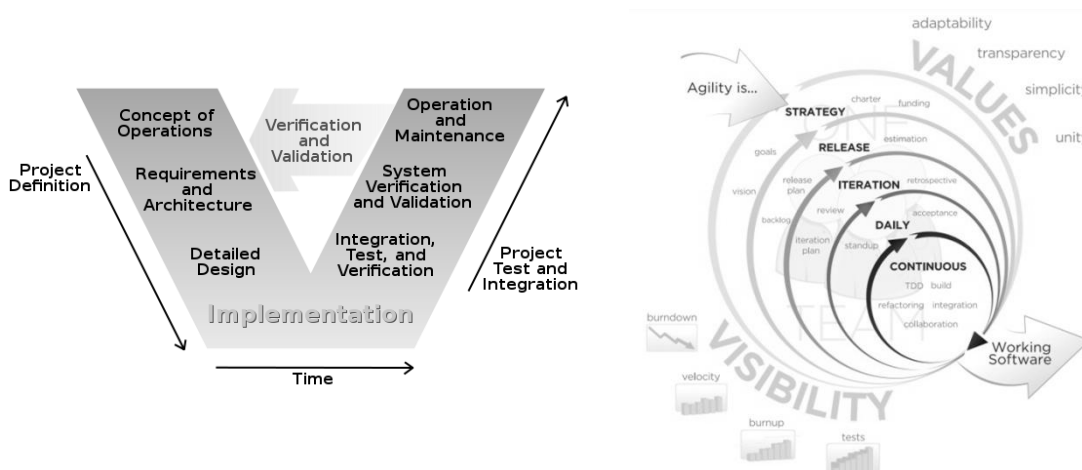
Project Definition

Concept of Operations

Requirements and Architecture

Detailed Design

Verification and Validation

Operation and Maintenance

System Verification and Validation

Integration, Test, and Verification

Implementation

Project Test and Integration

Time

adaptability
transparency
simplicit
unit
VALUES

Agility is...

STRATEGY
charter
funding
ONE
goals
estimation
RELEASE
vision
release plan
ITERATION
retrospective
backlog
review
acceptance
DAILY
iteration plan
standup
CONTINUOUS
TDD
build
refactoring
integration
collaboration
TEAM

Working Software

burndown
VISIBILITY
velocity
burnup
tests